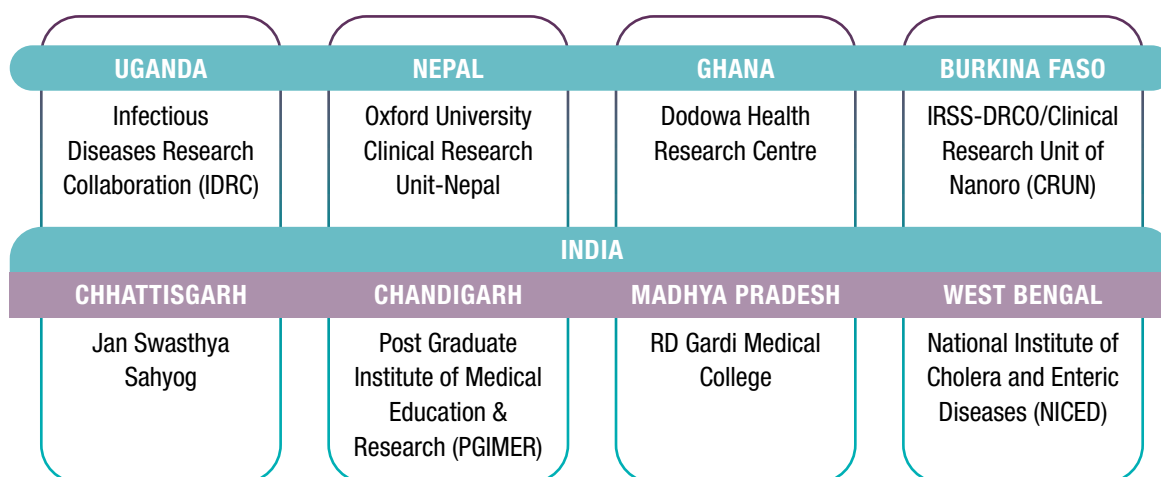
UGANDA

Infectious Diseases Research Collaboration (IDRC)

NEPAL

Oxford University Clinical Research Unit-Nepal

GHANA

Dodowa Health Research Centre

BURKINA FASO

IRSS-DRCO/Clinical Research Unit of Nanoro (CRUN)

INDIA

CHHATTISGARH

Jan Swasthya Sahyog

CHANDIGARH

Post Graduate Institute of Medical Education & Research (PGIMER)

MADHYA PRADESH

RD Gardi Medical College

WEST BENGAL

National Institute of Cholera and Enteric Diseases (NICED)